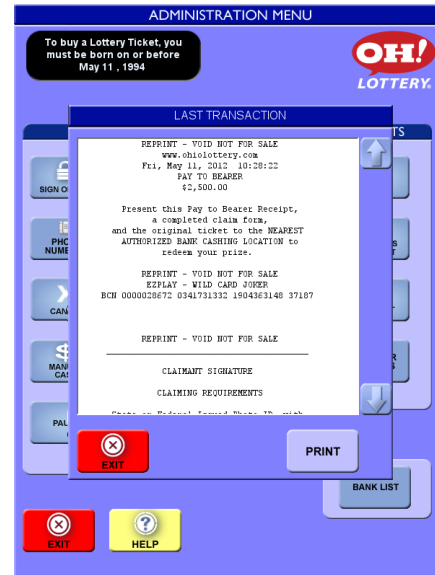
ADMINISTRATION MENU

To buy a Lottery Ticket, you must be born on or before May 11 , 1994

OH! LOTTERY.

LAST TRANSACTION

REPRINT - VOID NOT FOR SALE
www.ohiolottery.com
Fri, May 11, 2012 10:28:22
PAY TO BEARER
$2,500.00

Present this Pay to Bearer Receipt, a completed claim form, and the original ticket to the NEAREST AUTHORIZED BANK CASHING LOCATION to redeem your prize.

REPRINT - VOID NOT FOR SALE
EZPLAY - WILD CARD JOKER
BCN 0000028672 0341731332 1904363148 37187

REPRINT - VOID NOT FOR SALE

CLAIMANT SIGNATURE

CLAIMING REQUIREMENTS

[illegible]

SIGN O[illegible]

PHO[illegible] NUME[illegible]

CAN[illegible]

MANU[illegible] CAS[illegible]

PAU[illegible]

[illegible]TS

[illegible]S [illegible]T

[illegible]L

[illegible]R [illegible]S

EXIT

PRINT

BANK LIST

EXIT

HELP